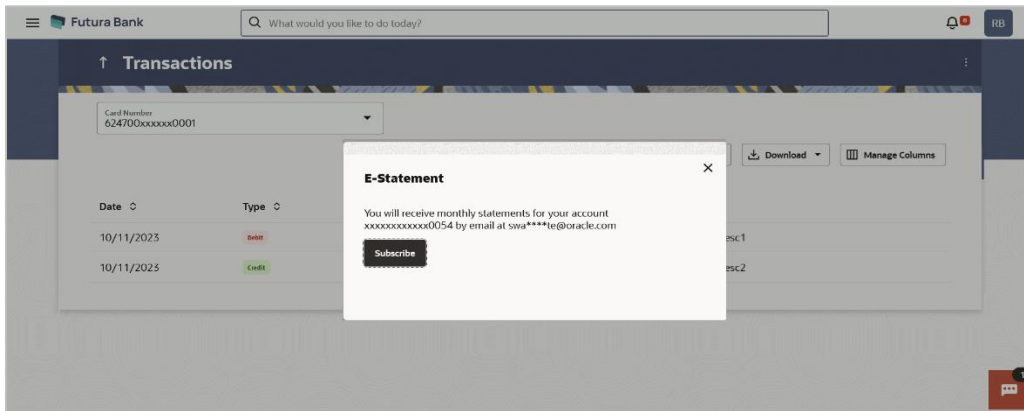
Futura Bank

What would you like to do today?

RB

↑ Transactions

Card Number
624700xxxxxx0001

Download

Manage Columns

Date

Type

10/11/2023

Debit

esc1

10/11/2023

Credit

esc2

E-Statement

You will receive monthly statements for your account xxxxxxxxxxxx0054 by email at swa****te@oracle.com

Subscribe